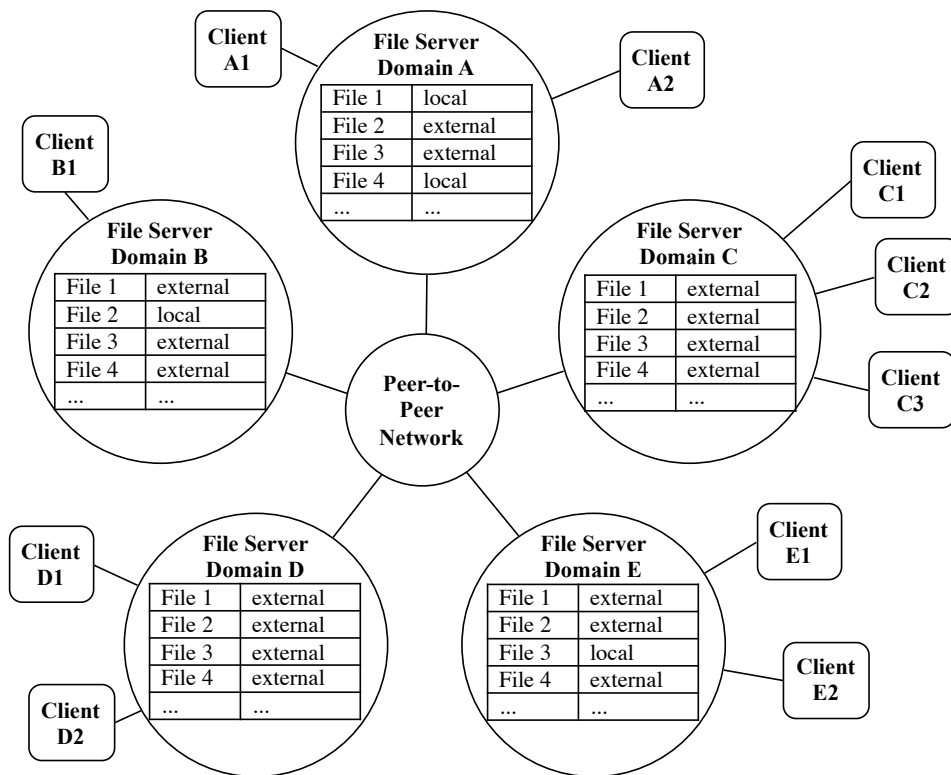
Client A1

File Server Domain A

| File 1 | local |
|---|---|
| File 2 | external |
| File 3 | external |
| File 4 | local |
| ... | ... |

Client A2

Client B1

File Server Domain B

| File 1 | external |
|---|---|
| File 2 | local |
| File 3 | external |
| File 4 | external |
| ... | ... |

Client C1

File Server Domain C

| File 1 | external |
|---|---|
| File 2 | external |
| File 3 | external |
| File 4 | external |
| ... | ... |

Client C2

Client C3

Peer-to-Peer Network

Client D1

File Server Domain D

| File 1 | external |
|---|---|
| File 2 | external |
| File 3 | external |
| File 4 | external |
| ... | ... |

Client D2

Client E1

File Server Domain E

| File 1 | external |
|---|---|
| File 2 | external |
| File 3 | local |
| File 4 | external |
| ... | ... |

Client E2